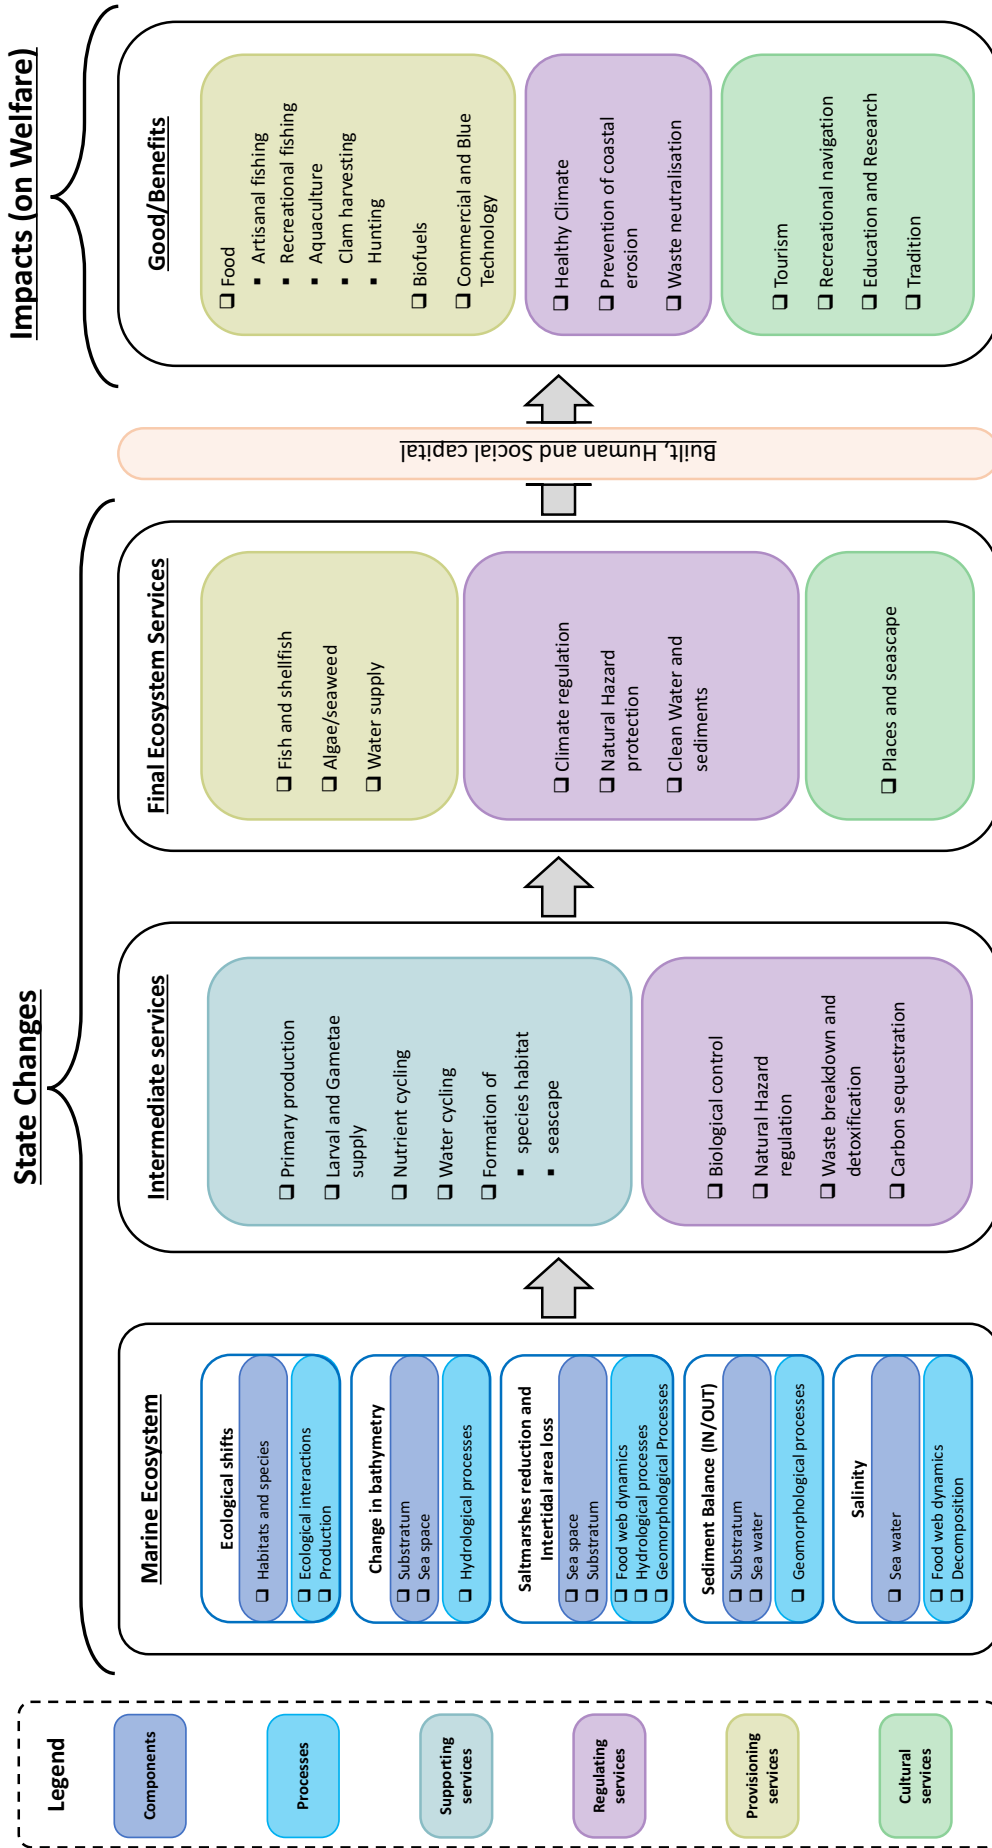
Impacts (on Welfare)

Good/Benefits

❑ Food
▪ Artisanal fishing
▪ Recreational fishing
▪ Aquaculture
▪ Clam harvesting
▪ Hunting
❑ Biofuels
❑ Commercial and Blue Technology

❑ Healthy Climate
❑ Prevention of coastal erosion
❑ Waste neutralisation

❑ Tourism
❑ Recreational navigation
❑ Education and Research
❑ Tradition

Built, Human and Social capital

State Changes

Final Ecosystem Services

❑ Fish and shellfish
❑ Algae/seaweed
❑ Water supply

❑ Climate regulation
❑ Natural Hazard protection
❑ Clean Water and sediments

❑ Places and seascape

Intermediate services

❑ Primary production
❑ Larval and Gametae supply
❑ Nutrient cycling
❑ Water cycling
❑ Formation of
▪ species habitat
▪ seascape

❑ Biological control
❑ Natural Hazard regulation
❑ Waste breakdown and detoxification
❑ Carbon sequestration

Marine Ecosystem

Ecological shifts
❑ Habitats and species
❑ Ecological interactions
❑ Production

Change in bathymetry
❑ Substratum
❑ Sea space
❑ Hydrological processes

Saltmarshes reduction and Intertidal area loss
❑ Sea space
❑ Substratum
❑ Food web dynamics
❑ Hydrological processes
❑ Geomorphological Processes

Sediment Balance (IN/OUT)
❑ Substratum
❑ Sea water
❑ Geomorphological processes

Salinity
❑ Sea water
❑ Food web dynamics
❑ Decomposition

Legend
Components
Processes
Supporting services
Regulating services
Provisioning services
Cultural services